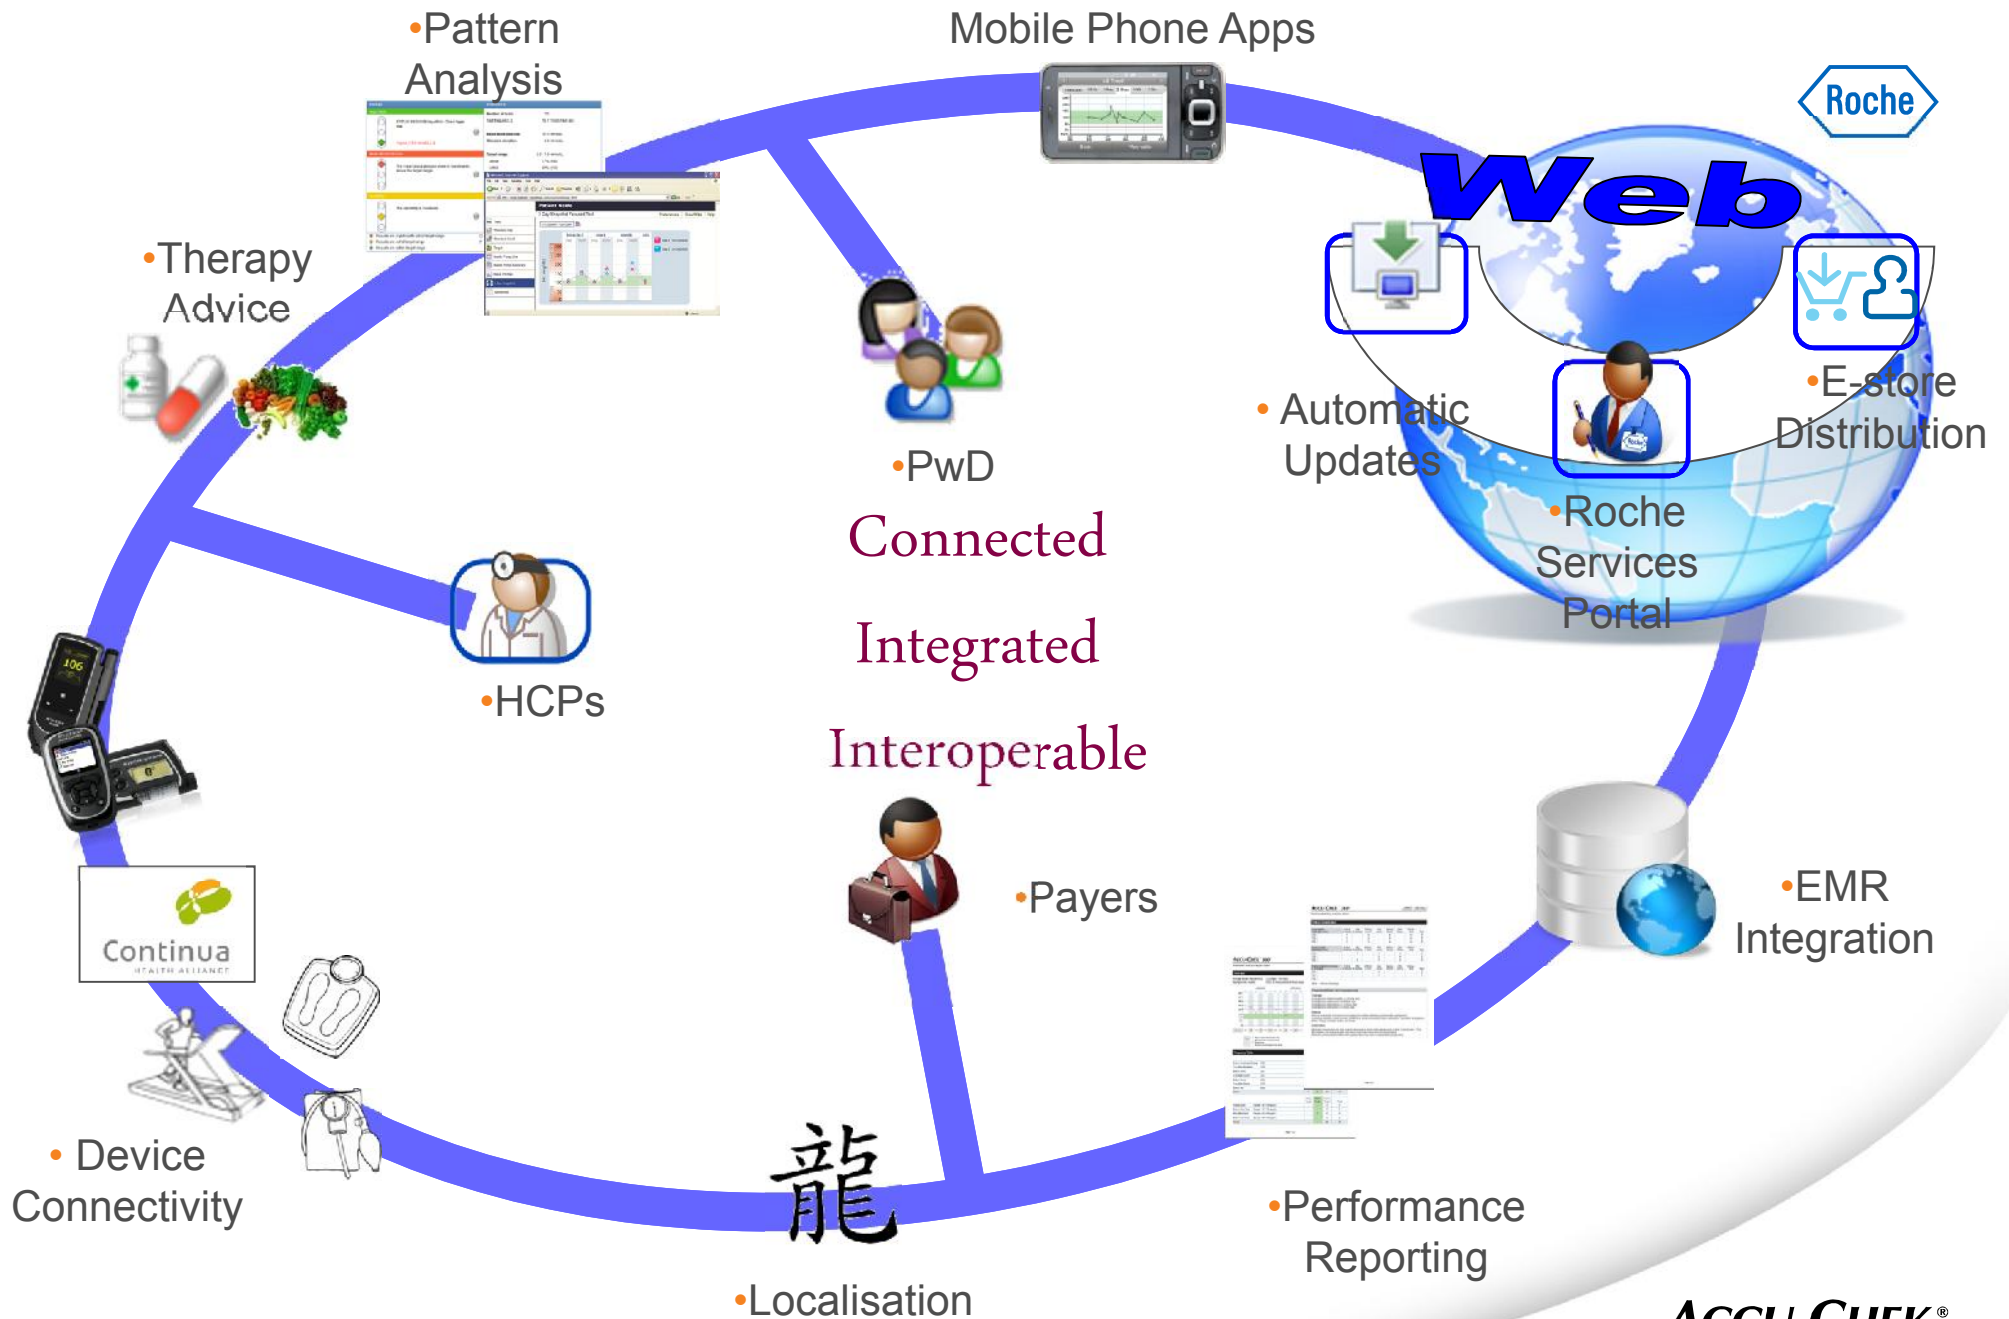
•Pattern Analysis

Mobile Phone Apps

Roche

Web

•Therapy Advice

•PwD

• Automatic Updates

•E-store Distribution

•Roche Services Portal

Connected

Integrated

Interoperable

•HCPs

106

Continua
HEALTH ALLIANCE

•Payers

•EMR Integration

• Device Connectivity

龍

•Localisation

•Performance Reporting

ACCU-CHEK®